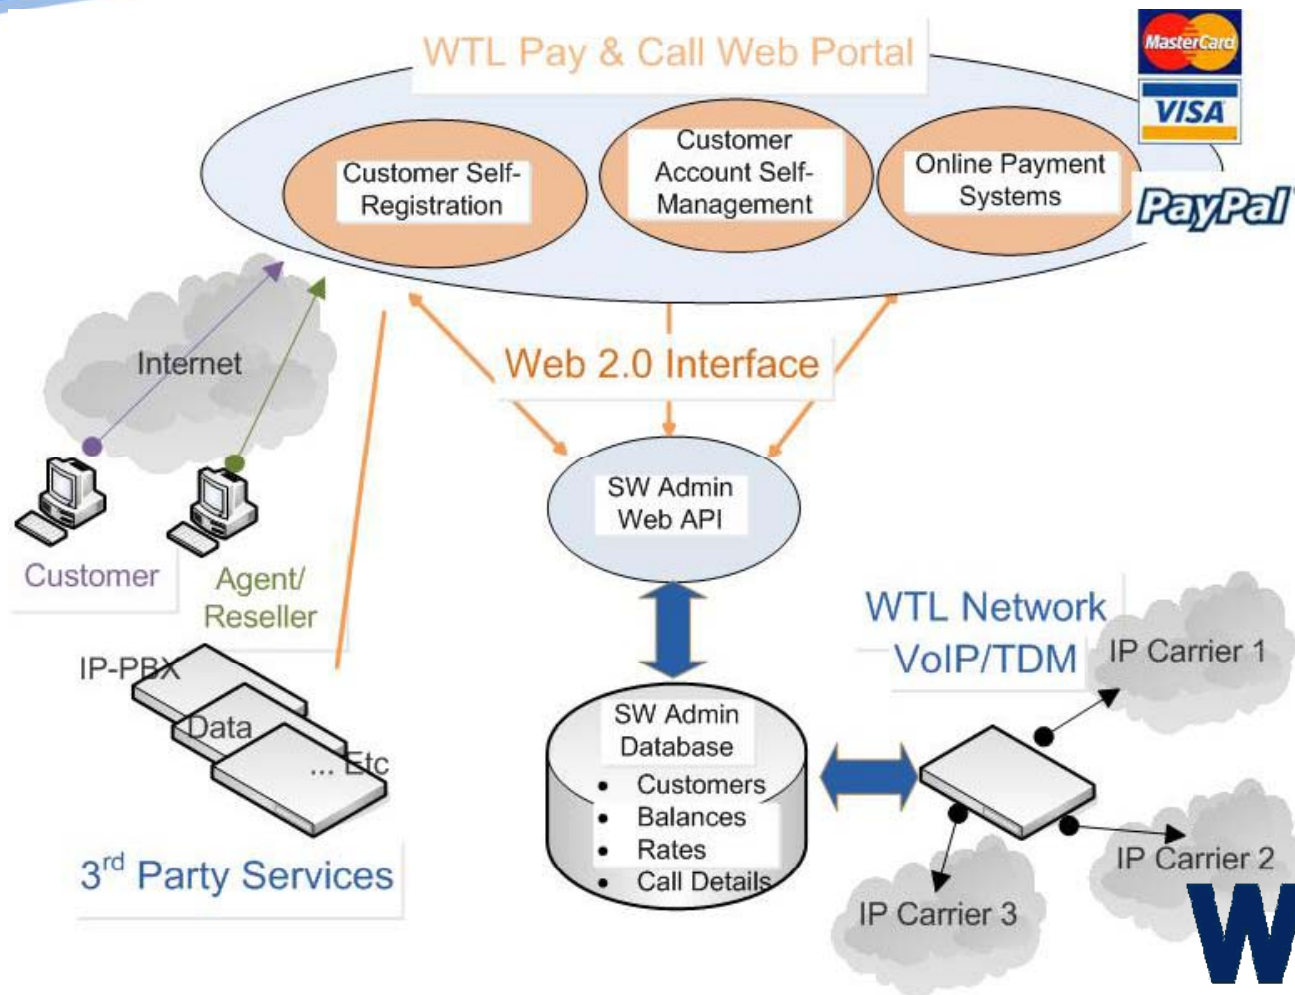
WTL Pay & Call Web Portal

MasterCard

VISA

PayPal

Customer Self-Registration

Customer Account Self-Management

Online Payment Systems

Internet

Web 2.0 Interface

SW Admin Web API

Customer

Agent/ Reseller

IP-PBX

Data

... Etc

3$^{rd}$ Party Services

WTL Network VoIP/TDM

IP Carrier 1

SW Admin Database

- Customers
- Balances
- Rates
- Call Details

IP Carrier 2

IP Carrier 3

W